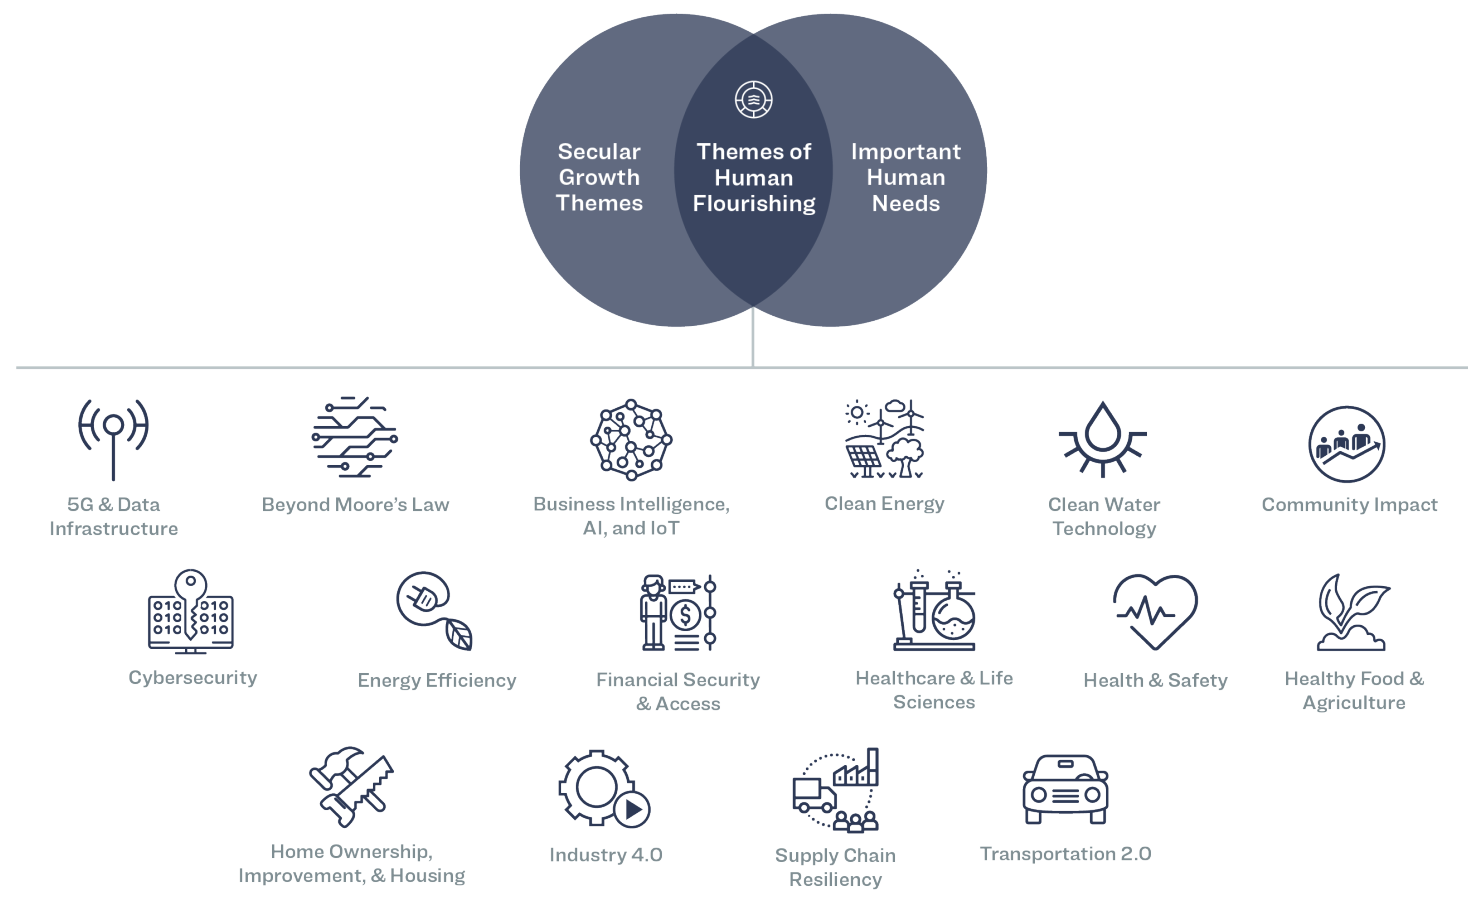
Secular Growth Themes

Themes of Human Flourishing

Important Human Needs

5G & Data Infrastructure

Beyond Moore's Law

Business Intelligence, AI, and IoT

Clean Energy

Clean Water Technology

Community Impact

010 010
010 010
010 010

Cybersecurity

Energy Efficiency

Financial Security & Access

Healthcare & Life Sciences

Health & Safety

Healthy Food & Agriculture

Home Ownership, Improvement, & Housing

Industry 4.0

Supply Chain Resiliency

Transportation 2.0